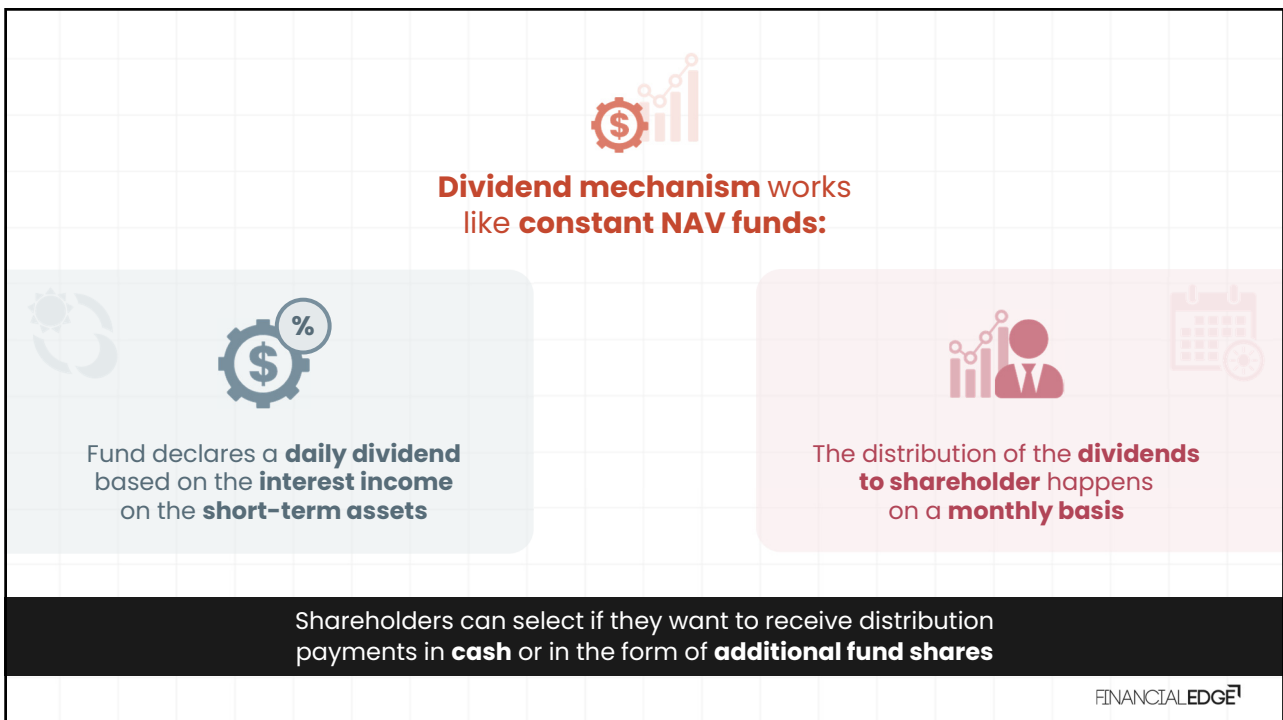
Dividend mechanism works like constant NAV funds:

%

$

Fund declares a daily dividend based on the interest income on the short-term assets

The distribution of the dividends to shareholder happens on a monthly basis

Shareholders can select if they want to receive distribution payments in cash or in the form of additional fund shares

FINANCIALEDGE